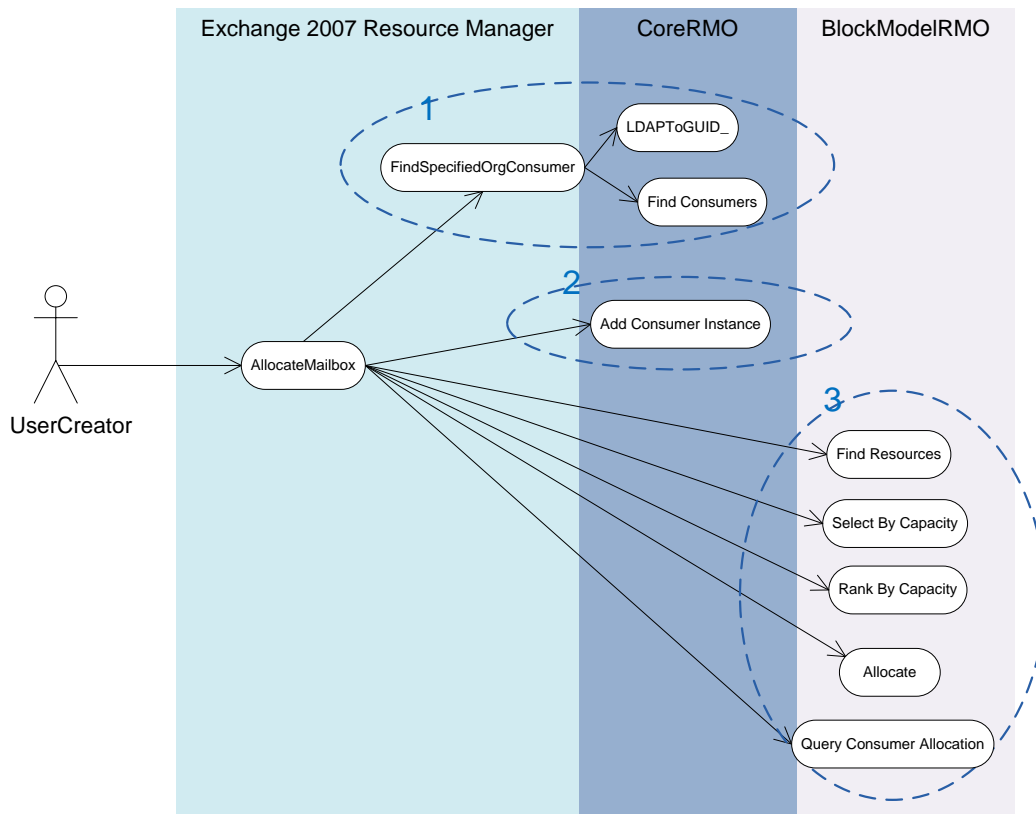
Exchange 2007 Resource Manager

CoreRMO

BlockModelRMO

1

LDAPToGUID_

FindSpecifiedOrgConsumer

Find Consumers

2

Add Consumer Instance

UserCreator

AllocateMailbox

3

Find Resources

Select By Capacity

Rank By Capacity

Allocate

Query Consumer Allocation